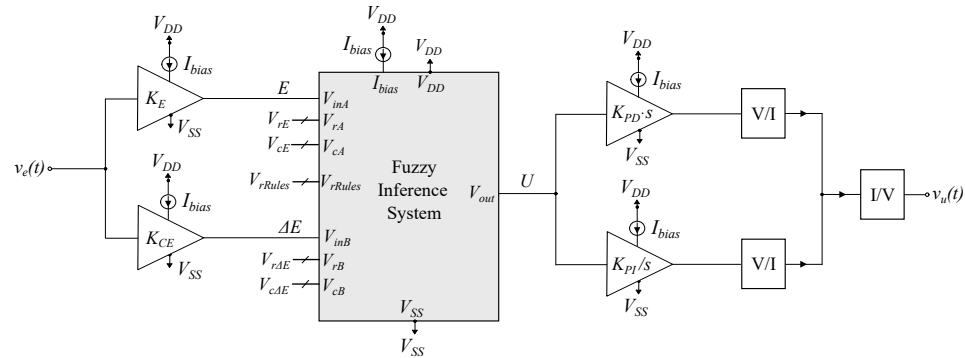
$V_{DD}$
$I_{bias}$
$K_E$
$V_{SS}$
$V_{DD}$
$I_{bias}$
$K_{CE}$
$V_{SS}$
$v_e(t)$
$E$
$\Delta E$
$V_{DD}$
$I_{bias}$
$I_{bias}$
$V_{DD}$
$V_{inA}$
$V_{rE}$
$V_{rA}$
$V_{cE}$
$V_{cA}$
$V_{rRules}$
$V_{rRules}$
$V_{inB}$
$V_{r\Delta E}$
$V_{rB}$
$V_{c\Delta E}$
$V_{cB}$
Fuzzy Inference System
$V_{out}$
$V_{SS}$
$V_{SS}$
$U$
$V_{DD}$
$I_{bias}$
$K_{PD} \cdot s$
$V_{SS}$
$V_{DD}$
$I_{bias}$
$K_{PI}/s$
$V_{SS}$
V/I
V/I
I/V
$v_u(t)$